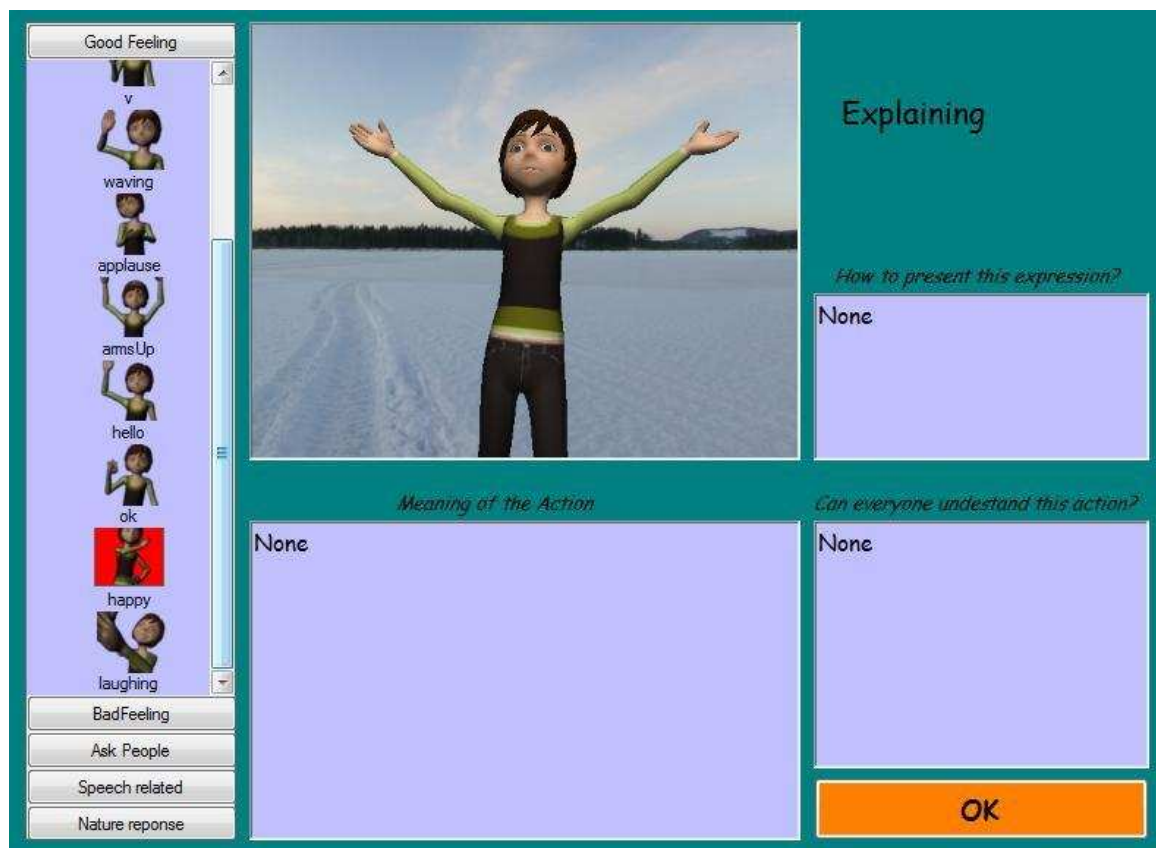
Good Feeling

v

waving

applause

armsUp

hello

ok

happy

laughing

BadFeeling

Ask People

Speech related

Nature reponse

Explaining

How to present this expression?

None

Meaning of the Action

None

Can everyone undestand this action?

None

OK